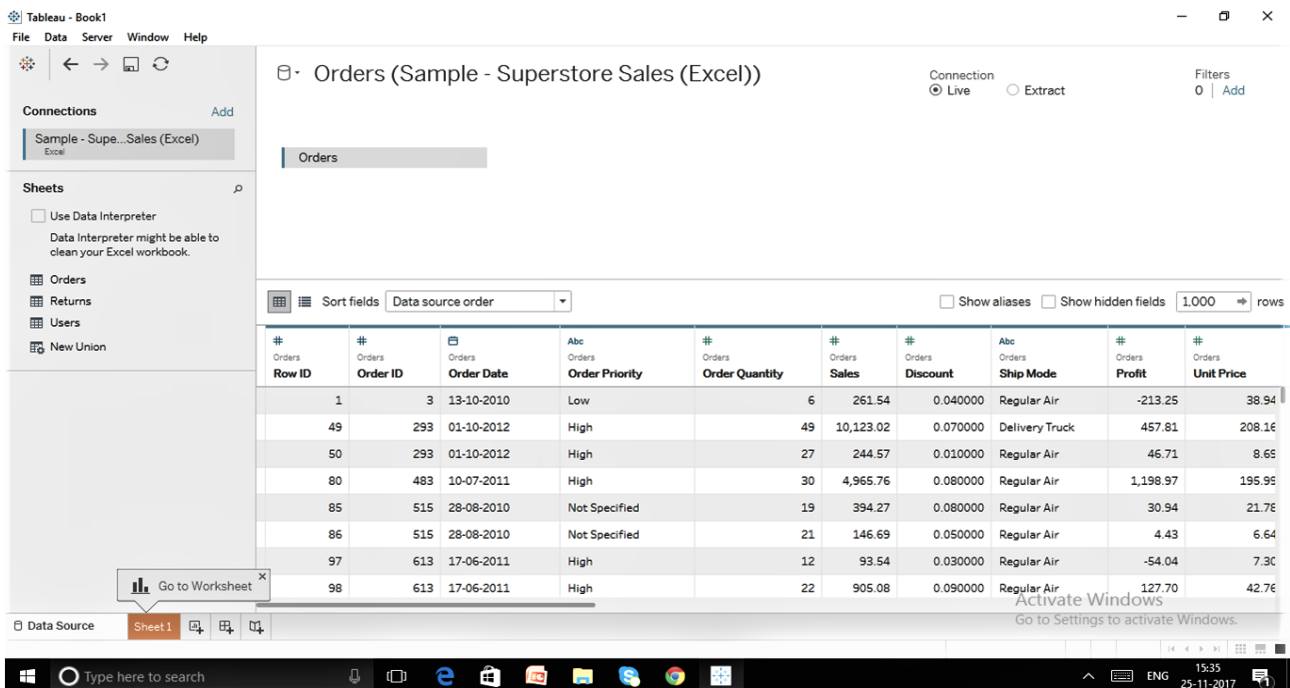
Tableau - Book1
File Data Server Window Help

Connections Add
Sample - Supe...Sales (Excel)
Excel

Sheets
Use Data Interpreter
Data Interpreter might be able to clean your Excel workbook.
Orders
Returns
Users
New Union

Orders (Sample - Superstore Sales (Excel))

Connection
Live Extract

Filters
0 | Add

Orders

Sort fields Data source order
Show aliases Show hidden fields 1,000 rows

| # Orders Row ID | # Orders Order ID | Orders Order Date | Abc Orders Order Priority | # Orders Order Quantity | # Orders Sales | # Orders Discount | Abc Orders Ship Mode | # Orders Profit | # Orders Unit Price |
|---|---|---|---|---|---|---|---|---|---|
| 1 | 3 | 13-10-2010 | Low | 6 | 261.54 | 0.040000 | Regular Air | -213.25 | 38.94 |
| 49 | 293 | 01-10-2012 | High | 49 | 10,123.02 | 0.070000 | Delivery Truck | 457.81 | 208.16 |
| 50 | 293 | 01-10-2012 | High | 27 | 244.57 | 0.010000 | Regular Air | 46.71 | 8.69 |
| 80 | 483 | 10-07-2011 | High | 30 | 4,965.76 | 0.080000 | Regular Air | 1,198.97 | 195.99 |
| 85 | 515 | 28-08-2010 | Not Specified | 19 | 394.27 | 0.080000 | Regular Air | 30.94 | 21.78 |
| 86 | 515 | 28-08-2010 | Not Specified | 21 | 146.69 | 0.050000 | Regular Air | 4.43 | 6.64 |
| 97 | 613 | 17-06-2011 | High | 12 | 93.54 | 0.030000 | Regular Air | -54.04 | 7.30 |
| 98 | 613 | 17-06-2011 | High | 22 | 905.08 | 0.090000 | Regular Air | 127.70 | 42.76 |

Go to Worksheet
Data Source Sheet 1
Activate Windows
Go to Settings to activate Windows.
Type here to search
ENG 15:35 25-11-2017